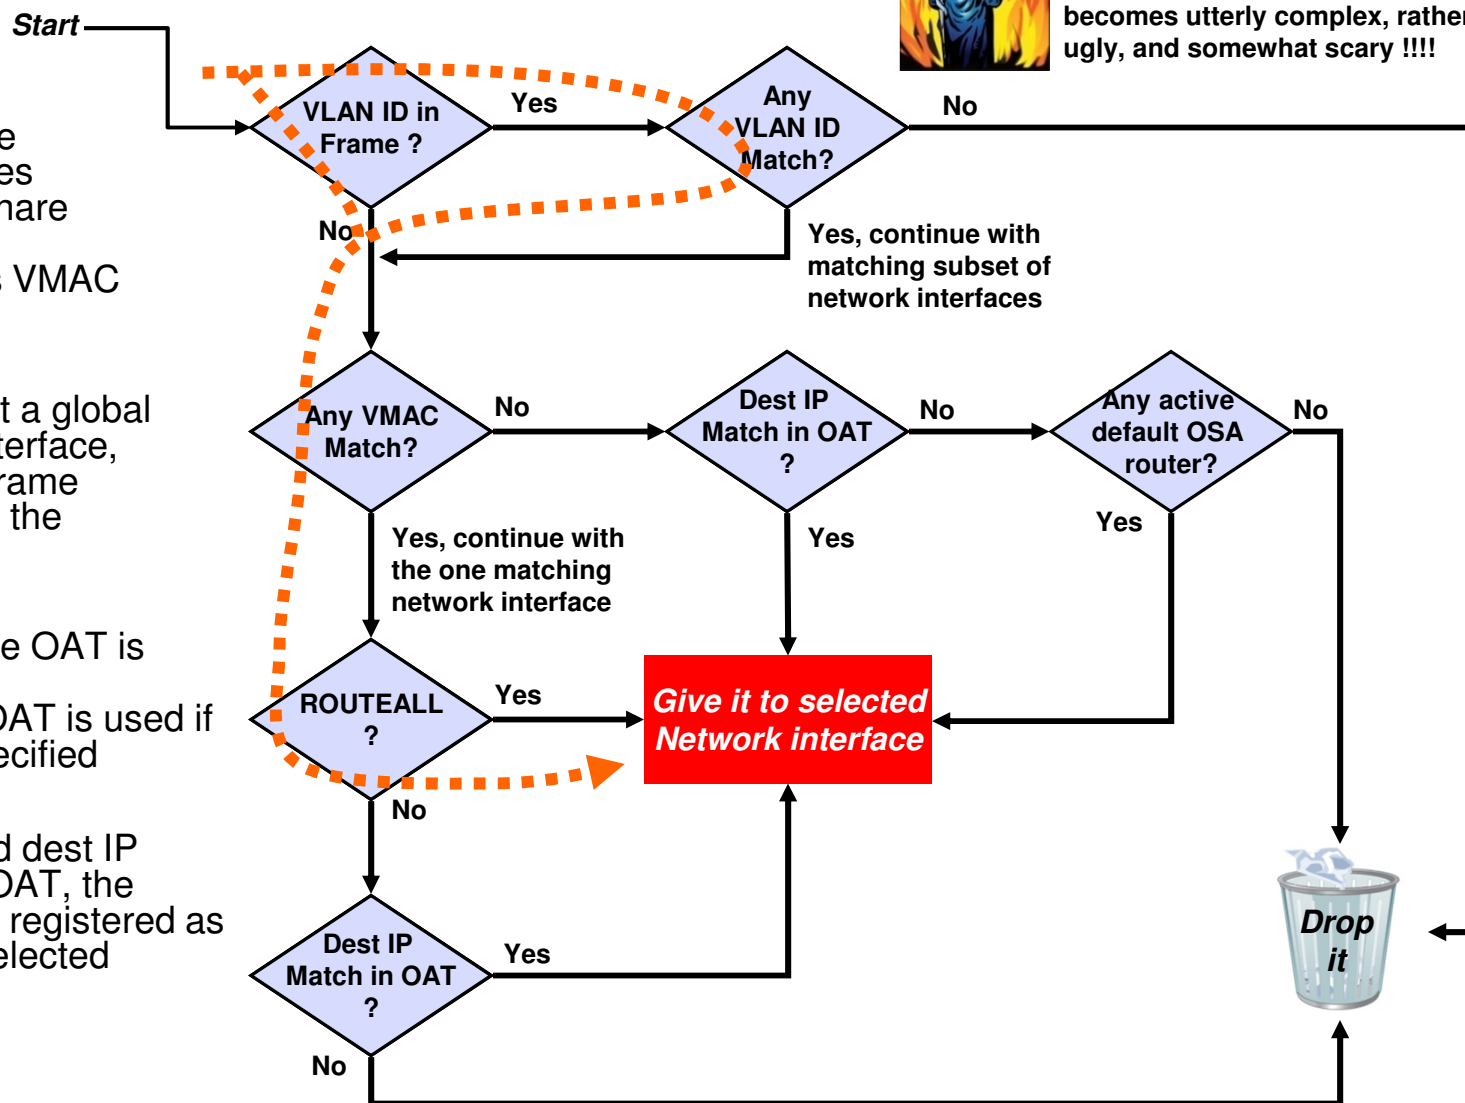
becomes utterly complex, rather ugly, and somewhat scary !!!!

e
es
hare

s VMAC

t a global
terface,
rame
the

e OAT is

OAT is used if
ecified

d dest IP
OAT, the
registered as
elected

Start

VLAN ID in Frame ?

Yes

Any VLAN ID Match?

No

No

Yes, continue with matching subset of network interfaces

Any VMAC Match?

No

Dest IP Match in OAT ?

No

Any active default OSA router?

No

Yes, continue with the one matching network interface

Yes

Yes

ROUTEALL ?

Yes

Give it to selected Network interface

No

Dest IP Match in OAT ?

Yes

No

Drop it